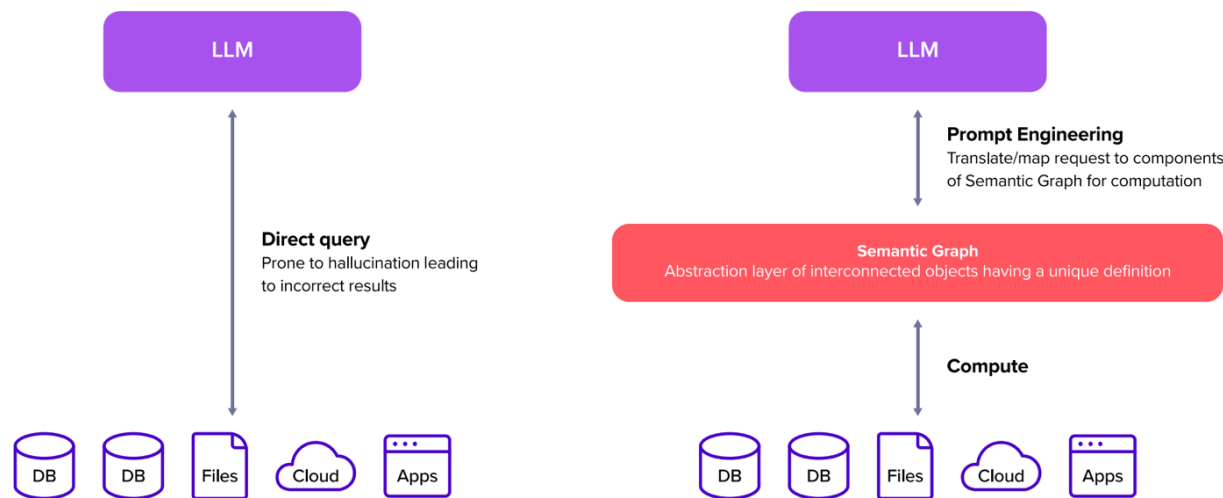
LLM

Direct query
Prone to hallucination leading to incorrect results

DB DB Files Cloud Apps

LLM

Prompt Engineering
Translate/map request to components of Semantic Graph for computation

Semantic Graph
Abstraction layer of interconnected objects having a unique definition

Compute

DB DB Files Cloud Apps